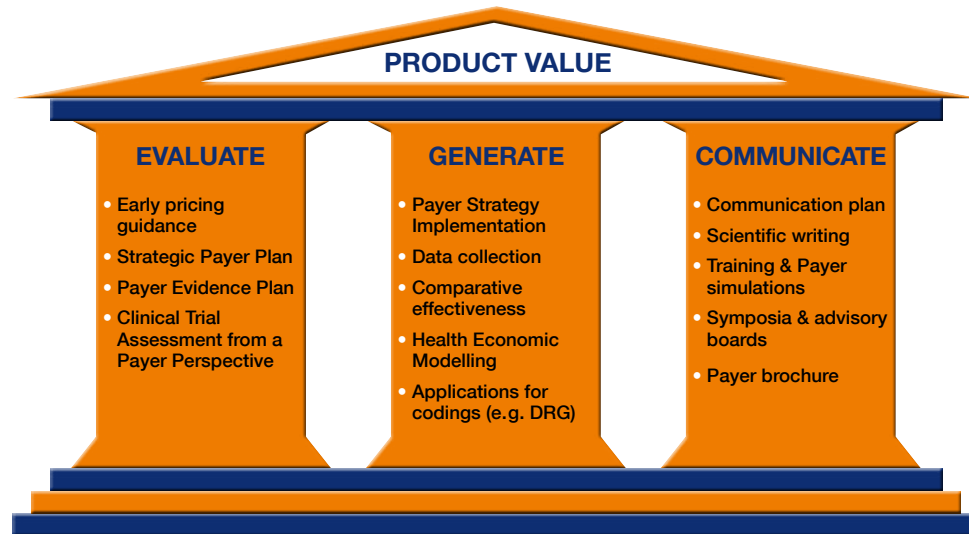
PRODUCT VALUE

EVALUATE

- Early pricing guidance
- Strategic Payer Plan
- Payer Evidence Plan
- Clinical Trial Assessment from a Payer Perspective

GENERATE

- Payer Strategy Implementation
- Data collection
- Comparative effectiveness
- Health Economic Modelling
- Applications for codings (e.g. DRG)

COMMUNICATE

- Communication plan
- Scientific writing
- Training & Payer simulations
- Symposia & advisory boards
- Payer brochure